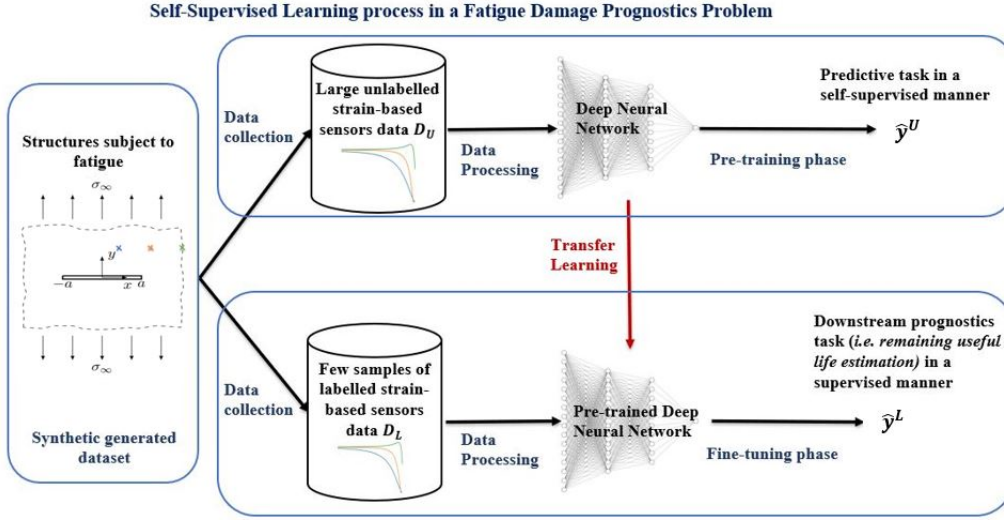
Self-Supervised Learning process in a Fatigue Damage Prognostics Problem

Structures subject to fatigue

$\sigma_\infty$

$y$

$-a$

$x$ $a$

$\sigma_\infty$

Synthetic generated dataset

Data collection

Large unlabelled strain-based sensors data $D_U$

Data Processing

Deep Neural Network

Pre-training phase

Predictive task in a self-supervised manner

$\hat{y}^U$

Transfer Learning

Data collection

Few samples of labelled strain-based sensors data $D_L$

Data Processing

Pre-trained Deep Neural Network

Fine-tuning phase

Downstream prognostics task (i.e. remaining useful life estimation) in a supervised manner

$\hat{y}^L$